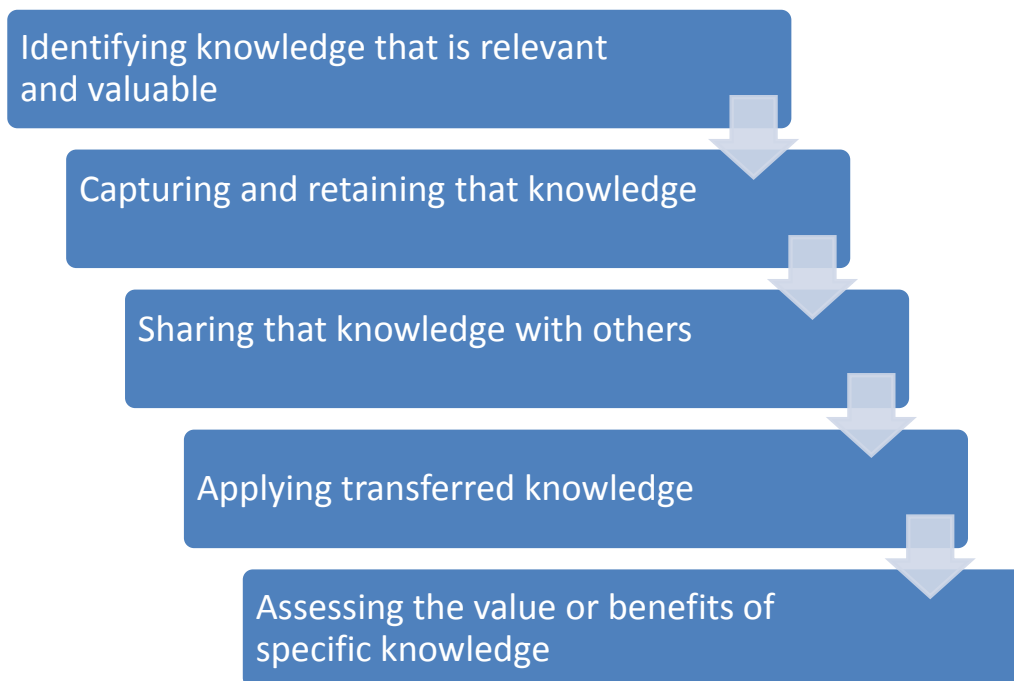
Identifying knowledge that is relevant and valuable

Capturing and retaining that knowledge

Sharing that knowledge with others

Applying transferred knowledge

Assessing the value or benefits of specific knowledge